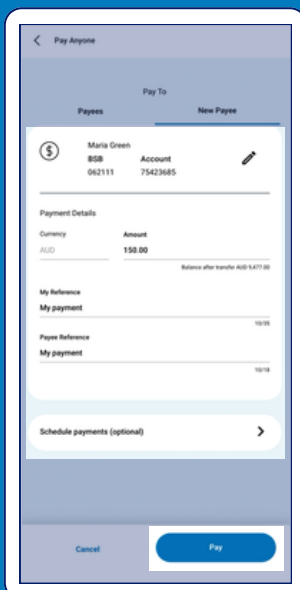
Pay Anyone

Pay To

Payees

New Payee

Maria Green

BSB
062111

Account
75423685

Payment Details

Currency
AUD

Amount
150.00

Balance after transfer AUD 9,477.00

My Reference
My payment

10/35

Payee Reference
My payment

10/18

Schedule payments (optional)

Cancel

Pay